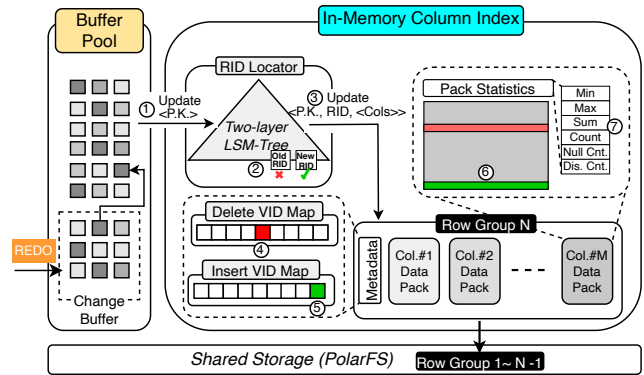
Buffer Pool

In-Memory Column Index

RID Locator

① Update <P.K.>

③ Update <P.K., RID, <Cols>>

Two-layer LSM-Tree

Old RID

New RID

②

Pack Statistics

Min

Max

Sum

Count

Null Cnt.

Dis. Cnt.

⑦

⑥

Delete VID Map

④

Insert VID Map

⑤

REDO

Change Buffer

Row Group N

Metadata

Col.#1 Data Pack

Col.#2 Data Pack

Col.#M Data Pack

Shared Storage (PolarFS)

Row Group 1~ N -1